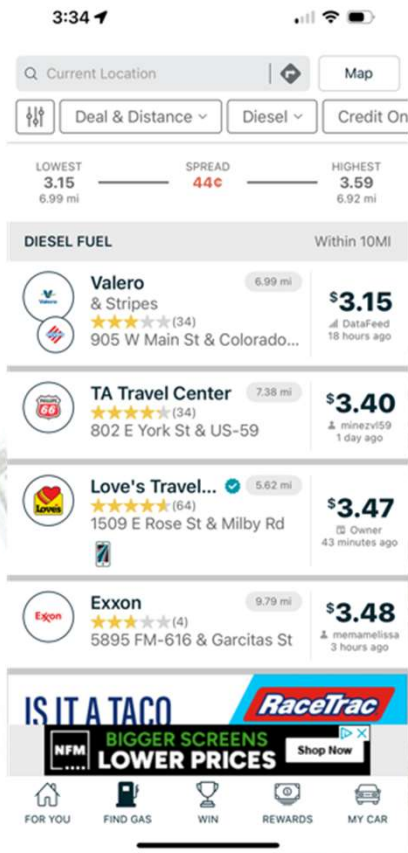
3:34

Current Location

Map

Deal & Distance

Diesel

Credit On

LOWEST
3.15
6.99 mi

SPREAD
44¢

HIGHEST
3.59
6.92 mi

DIESEL FUEL

Within 10MI

Valero
& Stripes
(34)
905 W Main St & Colorado...
6.99 mi
$3.15
DataFeed
18 hours ago

TA Travel Center
(34)
802 E York St & US-59
7.38 mi
$3.40
minezvl59
1 day ago

Love's Travel...
(64)
1509 E Rose St & Milby Rd
5.62 mi
$3.47
Owner
43 minutes ago

Exxon
(4)
5895 FM-616 & Garcitas St
9.79 mi
$3.48
memamelissa
3 hours ago

IS IT A TACO

RaceTrac

NFM BIGGER SCREENS LOWER PRICES Shop Now

FOR YOU
FIND GAS
WIN
REWARDS
MY CAR